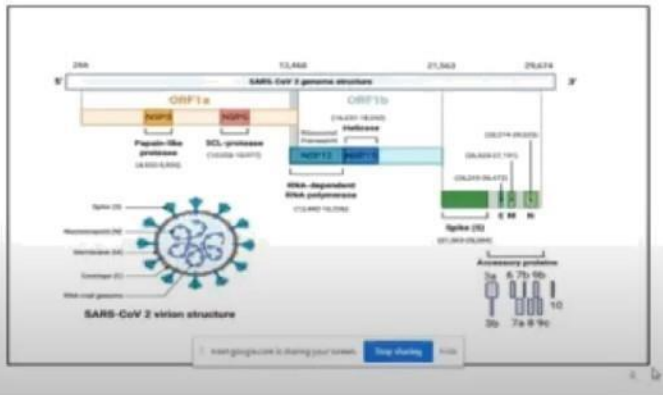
266
13,468
21,563
29,674
5'
SARS-CoV 2 genome structure
3'
ORF1a
ORF1b
NSP3
NSP5
Papain-like protease
(4,955-5,900)
3CL-protease
(10,055-10,972)
Helicase
(16,237-18,040)
Ribosomal Frameshift
NSP12
NSP13
RNA-dependent RNA polymerase
(13,442-16,236)
(28,274-29,533)
(26,523-27,191)
(26,245-26,472)
Spike (S)
(21,563-25,384)
E
M
N
Spike (S)
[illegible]
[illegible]
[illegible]
RNA viral genome
SARS-CoV 2 virion structure
Accessory proteins
3a
6
7b
9b
10
3b
7a
8
9c
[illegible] is sharing your screen.
Stop sharing
Hide